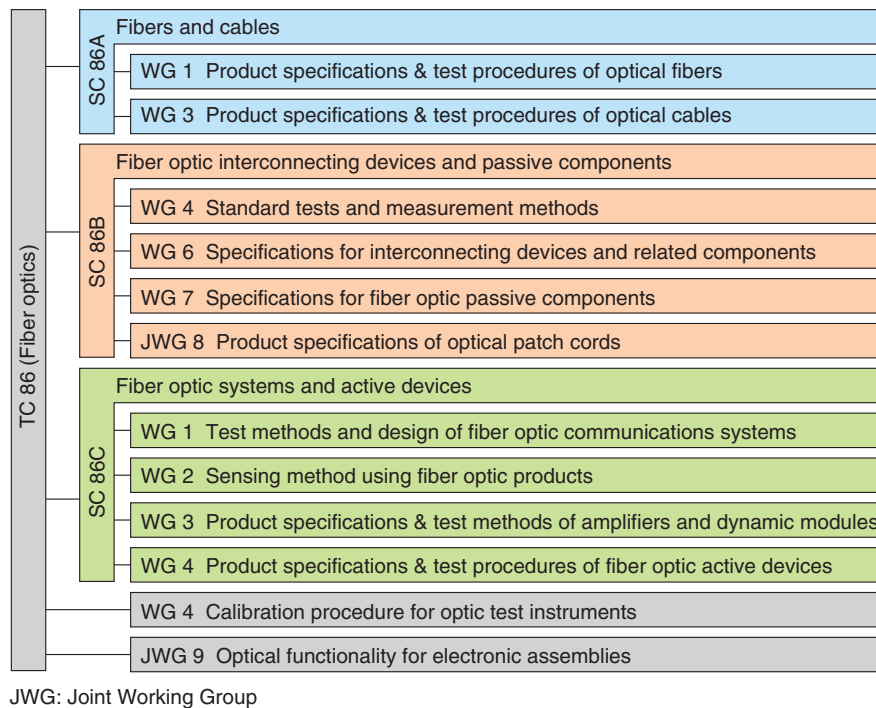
TC 86 (Fiber optics)

SC 86A
Fibers and cables
WG 1 Product specifications & test procedures of optical fibers
WG 3 Product specifications & test procedures of optical cables

SC 86B
Fiber optic interconnecting devices and passive components
WG 4 Standard tests and measurement methods
WG 6 Specifications for interconnecting devices and related components
WG 7 Specifications for fiber optic passive components
JWG 8 Product specifications of optical patch cords

SC 86C
Fiber optic systems and active devices
WG 1 Test methods and design of fiber optic communications systems
WG 2 Sensing method using fiber optic products
WG 3 Product specifications & test methods of amplifiers and dynamic modules
WG 4 Product specifications & test procedures of fiber optic active devices

WG 4 Calibration procedure for optic test instruments
JWG 9 Optical functionality for electronic assemblies

JWG: Joint Working Group